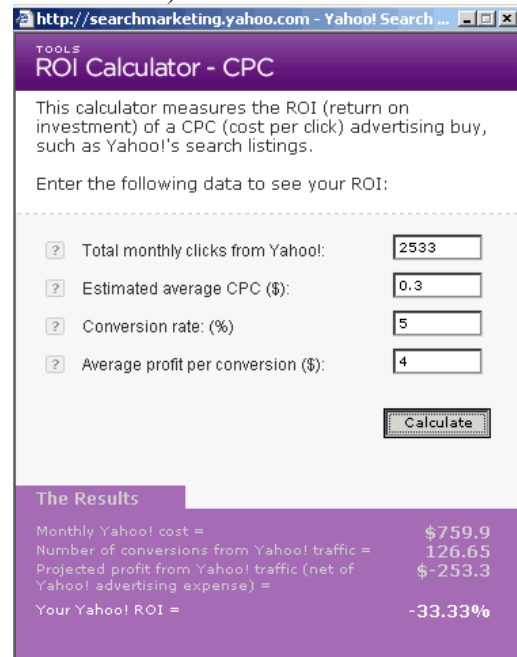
http://searchmarketing.yahoo.com - Yahoo! Search ...

TOOLS
ROI Calculator - CPC

This calculator measures the ROI (return on investment) of a CPC (cost per click) advertising buy, such as Yahoo!'s search listings.

Enter the following data to see your ROI:

? Total monthly clicks from Yahoo!: 2533

? Estimated average CPC ($): 0.3

? Conversion rate: (%) 5

? Average profit per conversion ($): 4

Calculate

The Results

Monthly Yahoo! cost = $759.9
Number of conversions from Yahoo! traffic = 126.65
Projected profit from Yahoo! traffic (net of Yahoo! advertising expense) = $-253.3

Your Yahoo! ROI = -33.33%